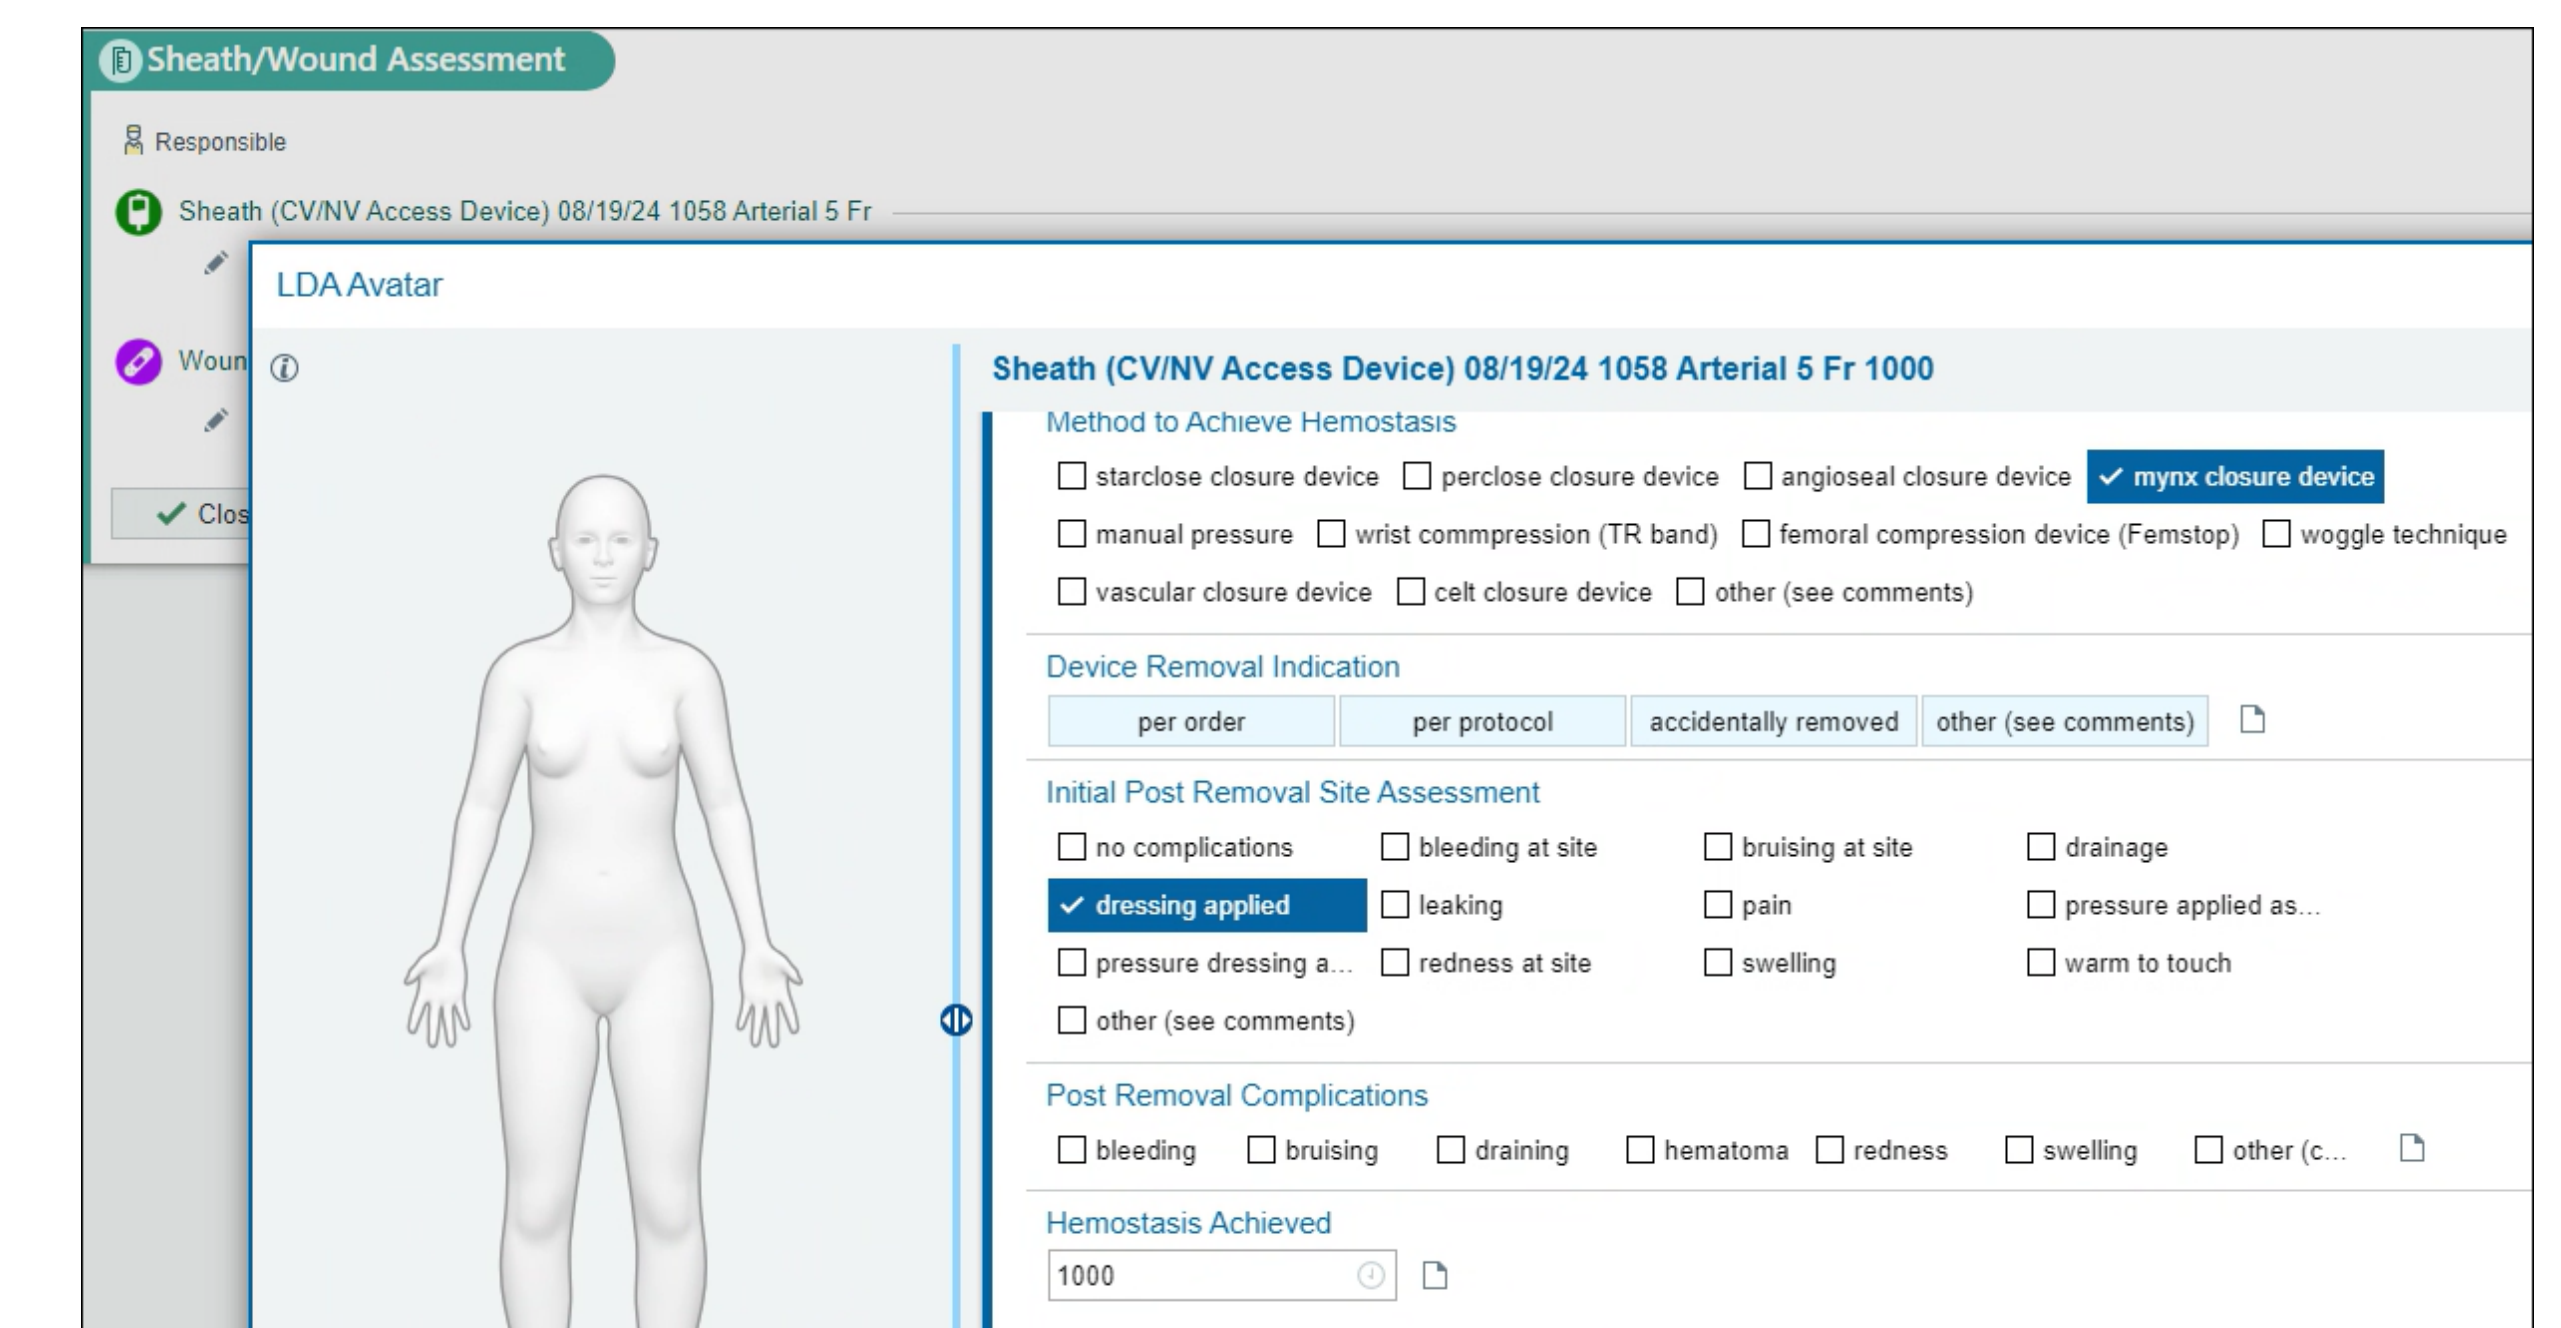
Sheath/Wound Assessment

Responsible

Sheath (CV/NV Access Device) 08/19/24 1058 Arterial 5 Fr

Woun

Clos

LDA Avatar

Sheath (CV/NV Access Device) 08/19/24 1058 Arterial 5 Fr 1000

Method to Achieve Hemostasis

starclose closure device
perclose closure device
angioseal closure device
✓ mynx closure device
manual pressure
wrist commpression (TR band)
femoral compression device (Femstop)
woggle technique
vascular closure device
celt closure device
other (see comments)

Device Removal Indication

per order
per protocol
accidentally removed
other (see comments)

Initial Post Removal Site Assessment

no complications
bleeding at site
bruising at site
drainage
✓ dressing applied
leaking
pain
pressure applied as...
pressure dressing a...
redness at site
swelling
warm to touch
other (see comments)

Post Removal Complications

bleeding
bruising
draining
hematoma
redness
swelling
other (c...

Hemostasis Achieved

1000